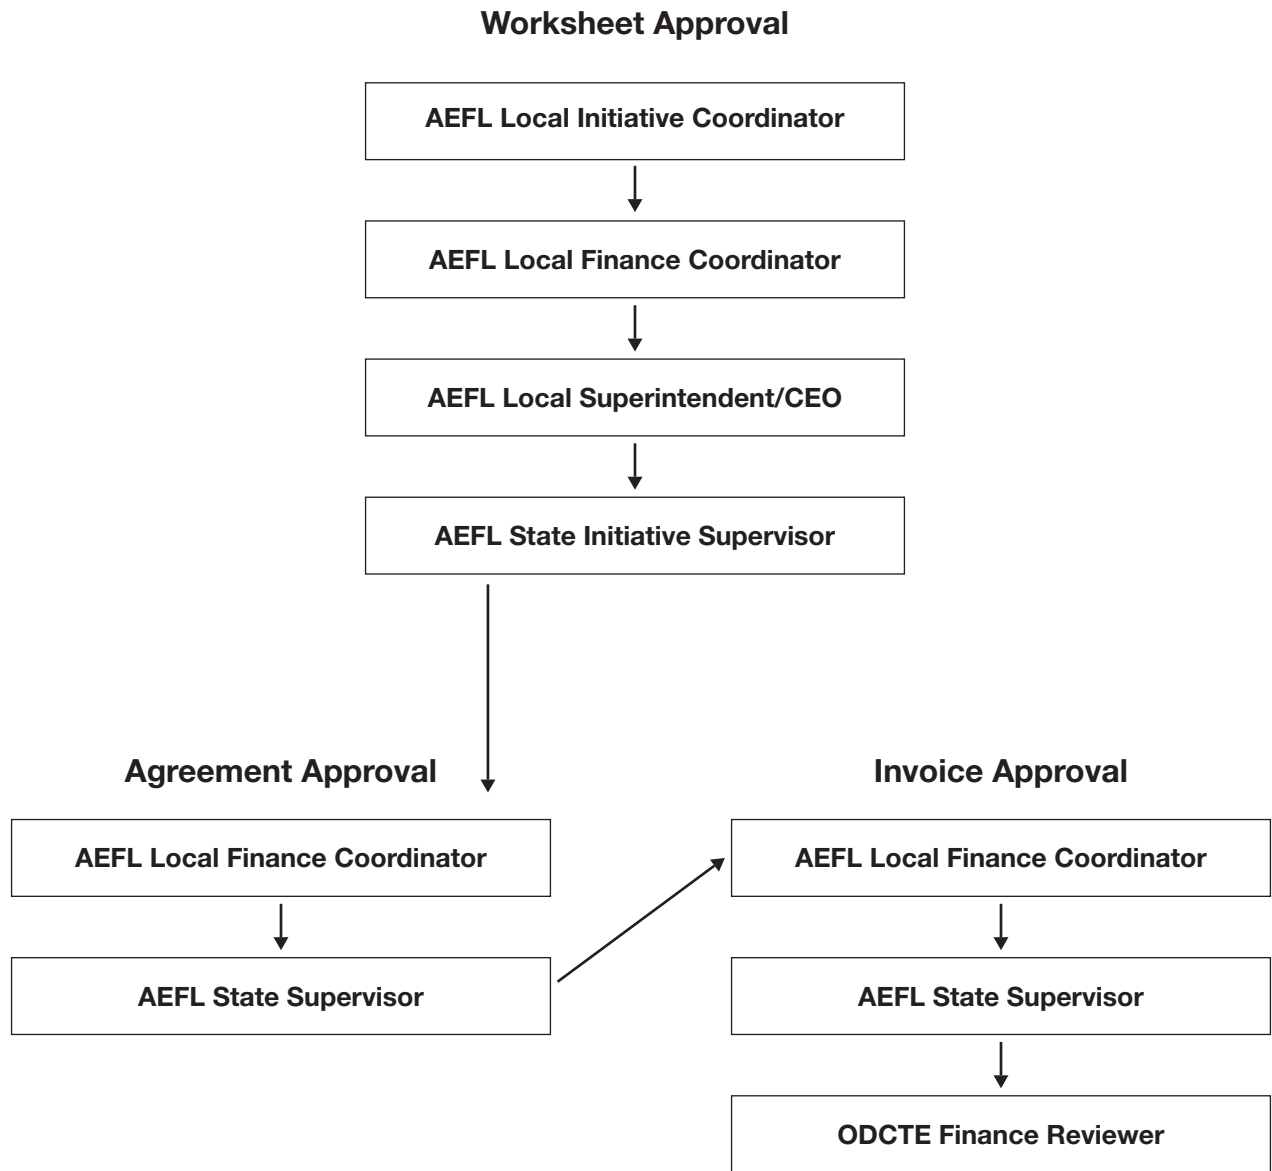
Worksheet Approval

AEFL Local Initiative Coordinator

AEFL Local Finance Coordinator

AEFL Local Superintendent/CEO

AEFL State Initiative Supervisor

Agreement Approval

AEFL Local Finance Coordinator

AEFL State Supervisor

Invoice Approval

AEFL Local Finance Coordinator

AEFL State Supervisor

ODCTE Finance Reviewer